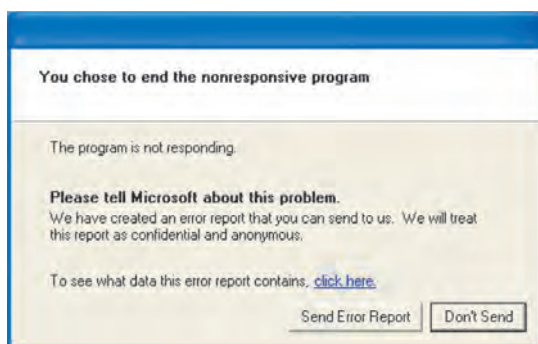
You chose to end the nonresponsive program

The program is not responding.

Please tell Microsoft about this problem.
We have created an error report that you can send to us. We will treat this report as confidential and anonymous.

To see what data this error report contains, click here.

Send Error Report | Don't Send